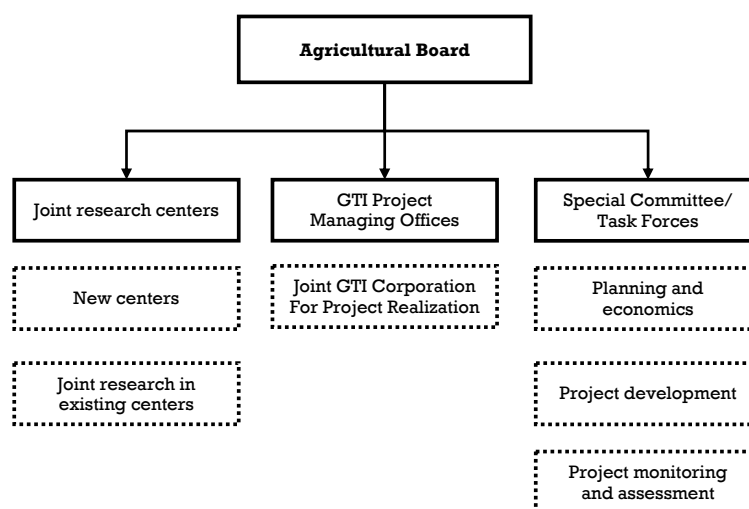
Agricultural Board

Joint research centers

New centers

Joint research in existing centers

GTI Project Managing Offices

Joint GTI Corporation For Project Realization

Special Committee/ Task Forces

Planning and economics

Project development

Project monitoring and assessment